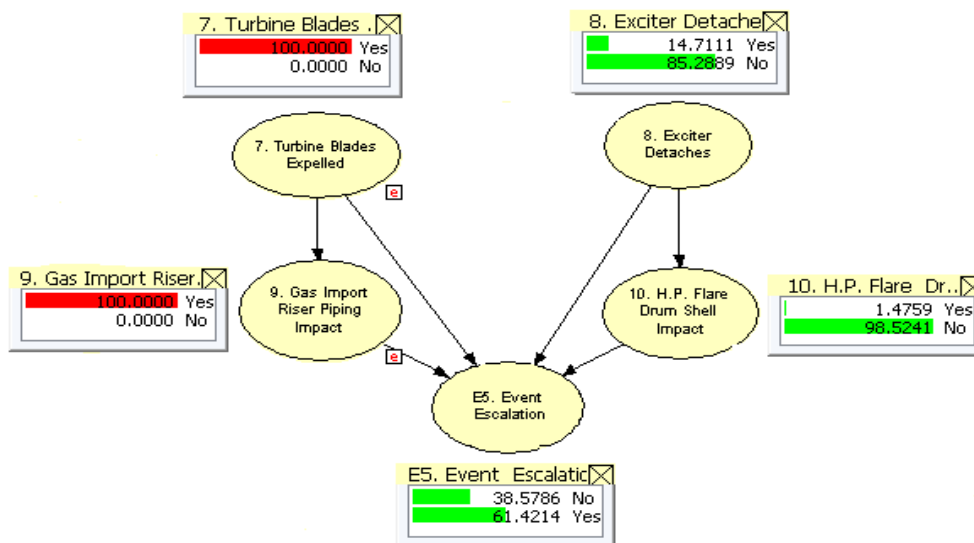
7. Turbine Blades .

| | |
|---|---|
| 100.0000 | Yes |
| 0.0000 | No |

8. Exciter Detache

| | |
|---|---|
| 14.7111 | Yes |
| 85.2889 | No |

7. Turbine Blades Expelled

e

8. Exciter Detaches

9. Gas Import Riser.

| | |
|---|---|
| 100.0000 | Yes |
| 0.0000 | No |

9. Gas Import Riser Piping Impact

e

10. H.P. Flare Drum Shell Impact

10. H.P. Flare Dr..

| | |
|---|---|
| 1.4759 | Yes |
| 98.5241 | No |

E5. Event Escalation

E5. Event Escalatic

| | |
|---|---|
| 38.5786 | No |
| 61.4214 | Yes |